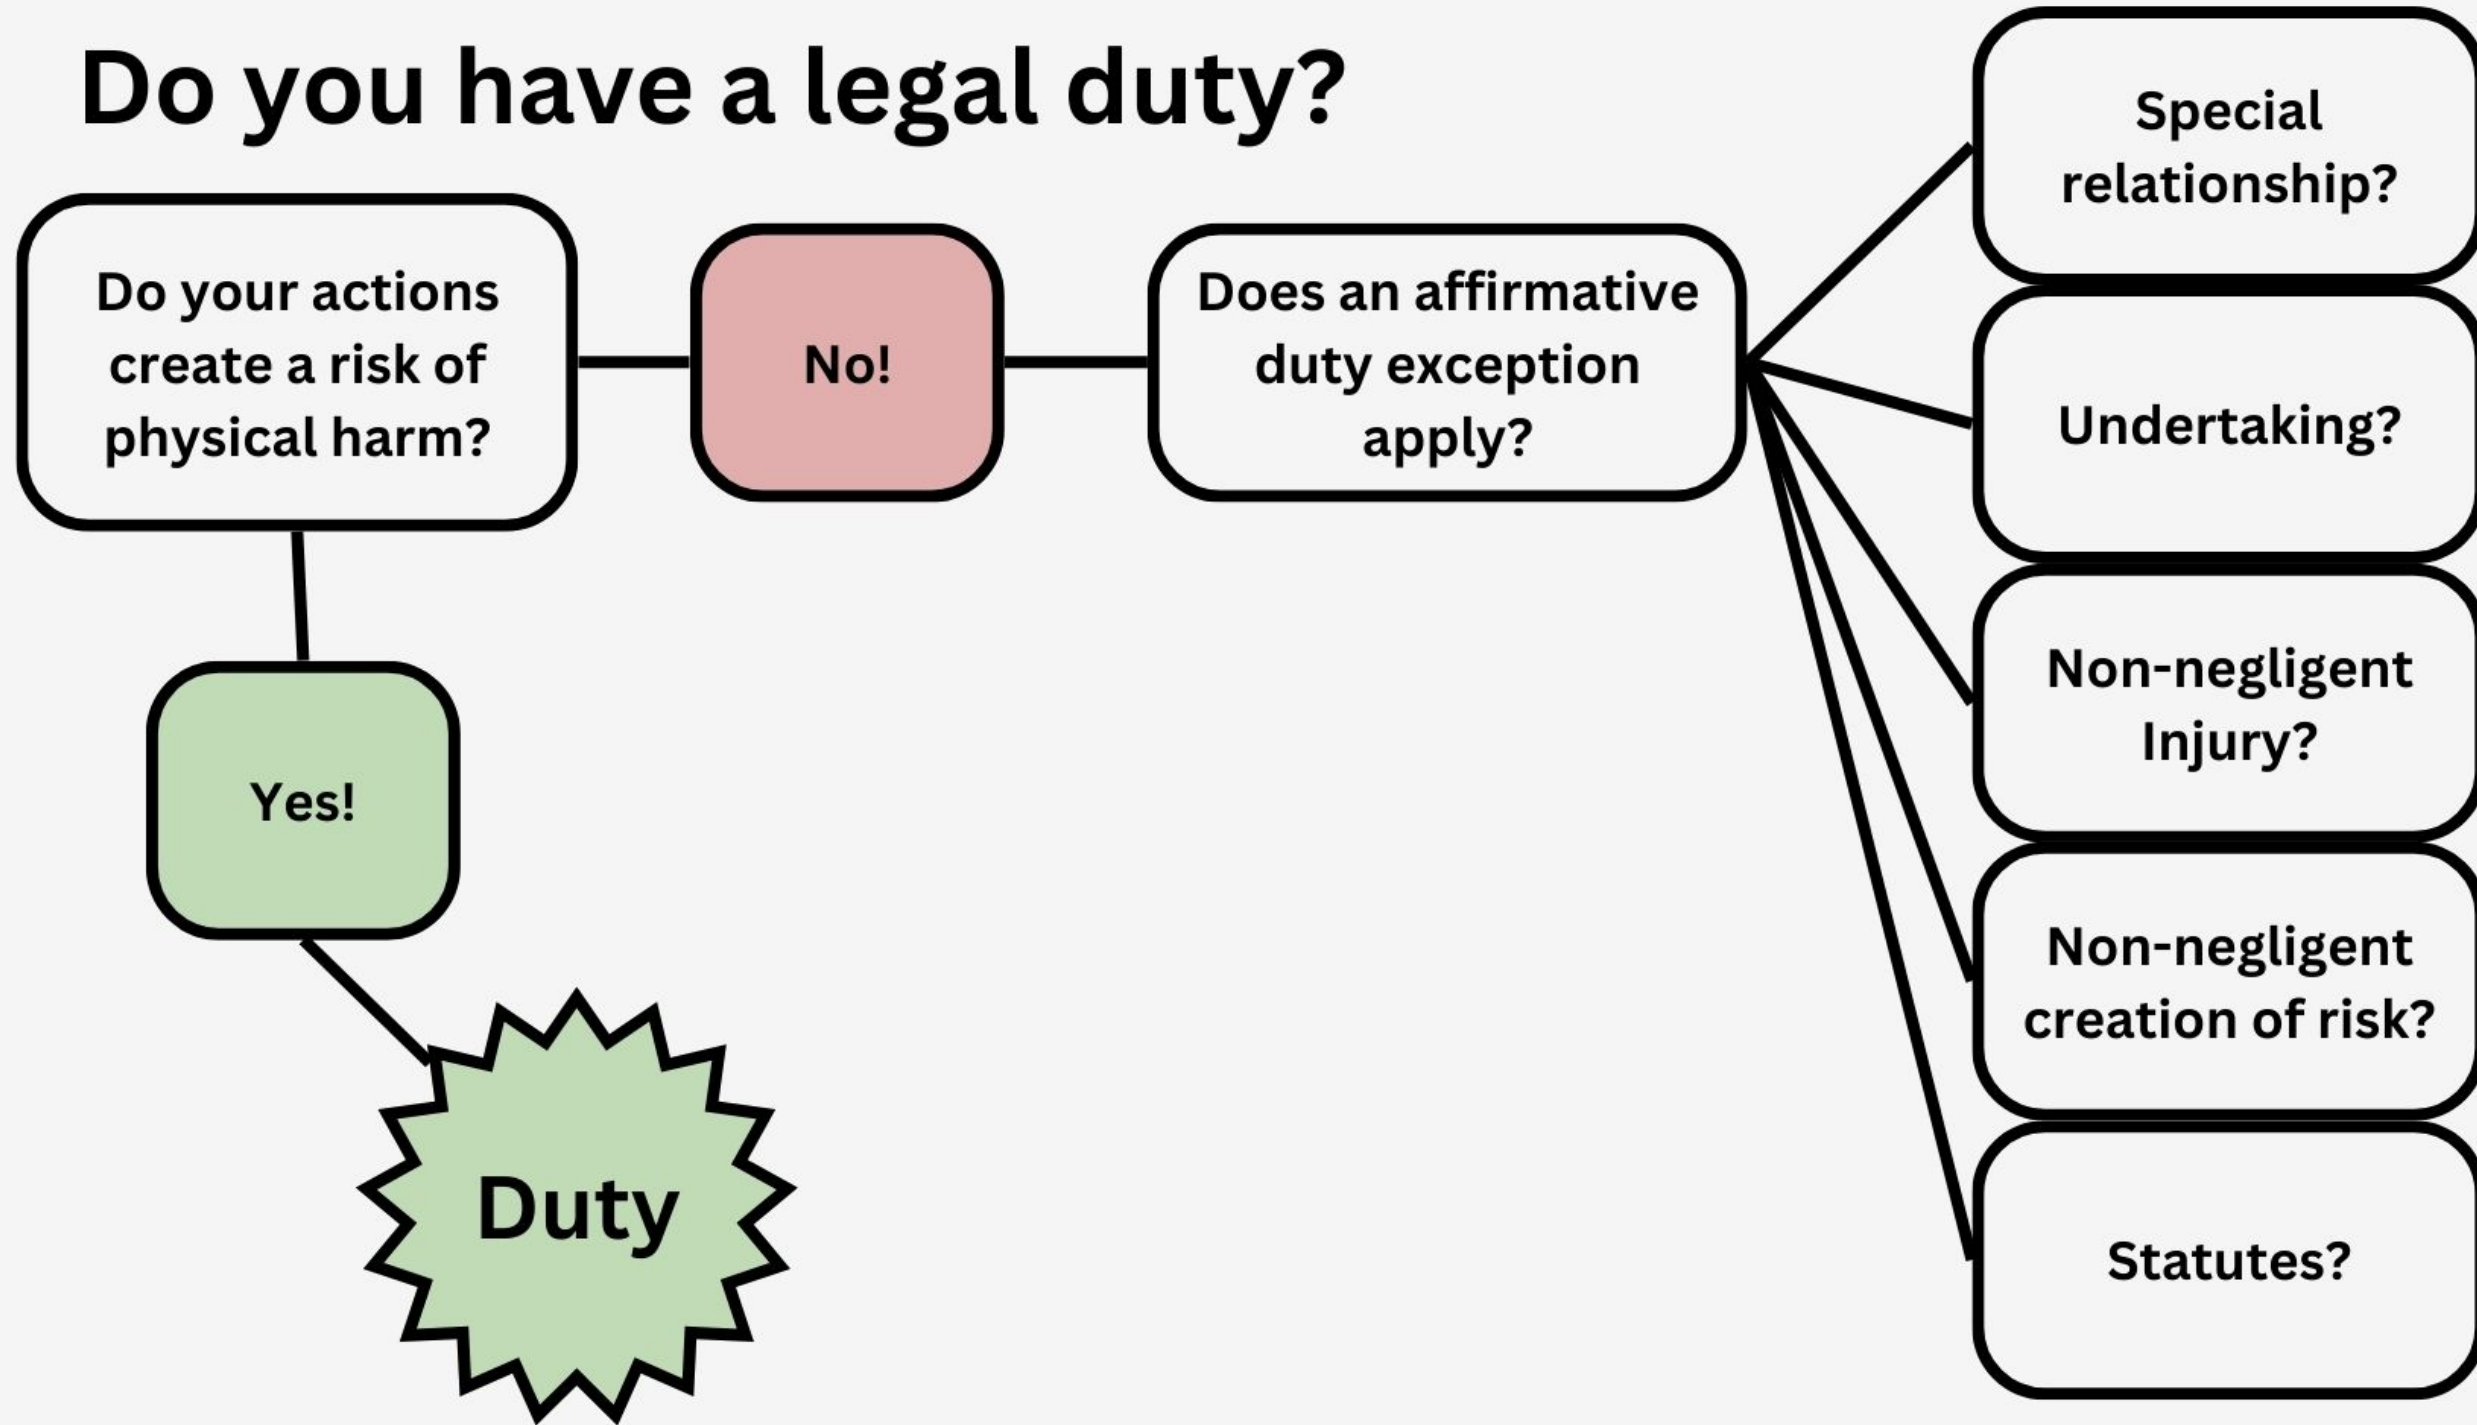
Do you have a legal duty?

Do your actions create a risk of physical harm?

No!

Does an affirmative duty exception apply?

Special relationship?

Undertaking?

Non-negligent Injury?

Non-negligent creation of risk?

Statutes?

Yes!

Duty